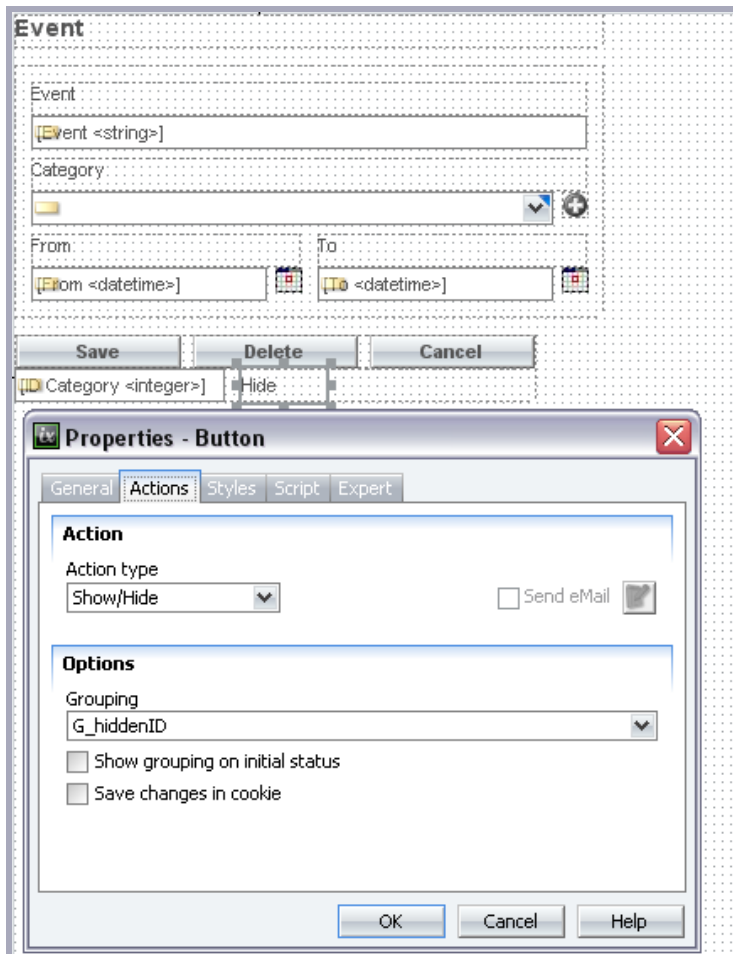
Event

Event

[Event <string>]

Category

From

[From <datetime>]

To

[To <datetime>]

Save

Delete

Cancel

[ID Category <integer>]

Hide

Properties - Button

General

Actions

Styles

Script

Expert

Action

Action type

Show/Hide

Send eMail

Options

Grouping

G_hiddenID

Show grouping on initial status

Save changes in cookie

OK

Cancel

Help